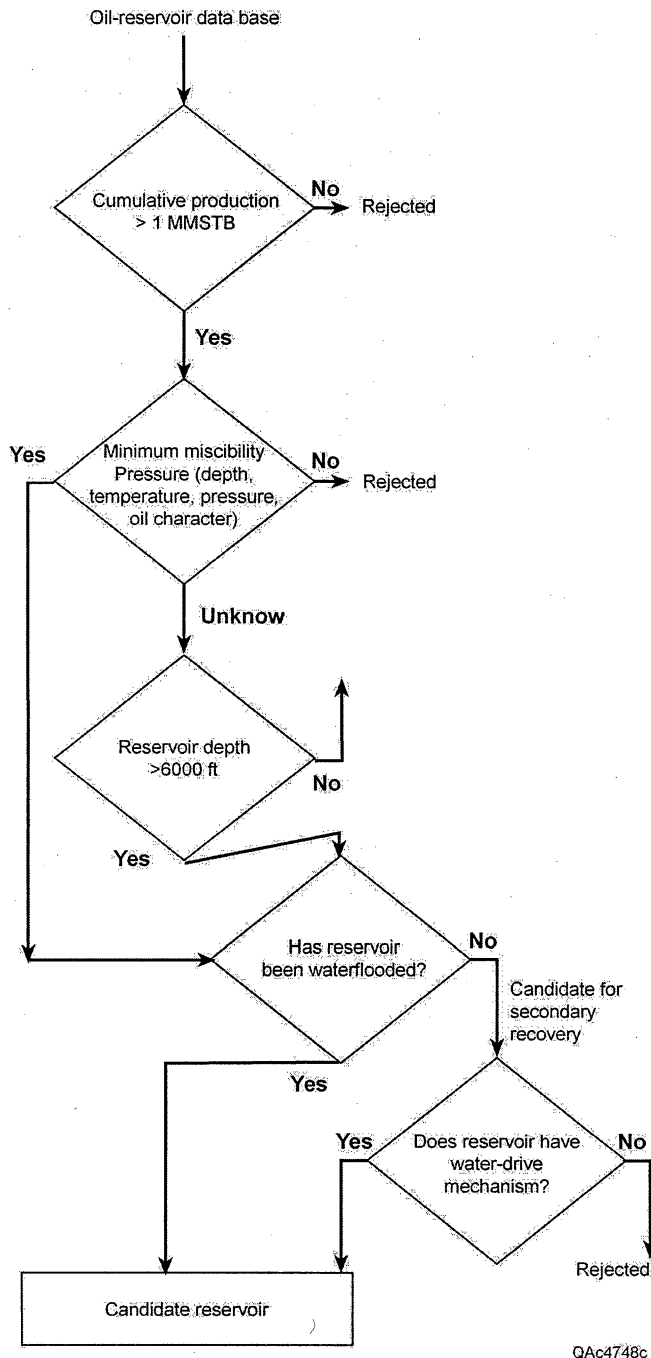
Oil-reservoir data base

Cumulative production > 1 MMSTB

No

Rejected

Yes

Yes

Minimum miscibility Pressure (depth, temperature, pressure, oil character)

No

Rejected

Unknow

Reservoir depth >6000 ft

No

Yes

Has reservoir been waterflooded?

No

Candidate for secondary recovery

Yes

Yes

Does reservoir have water-drive mechanism?

No

Rejected

Candidate reservoir

QAc4748c